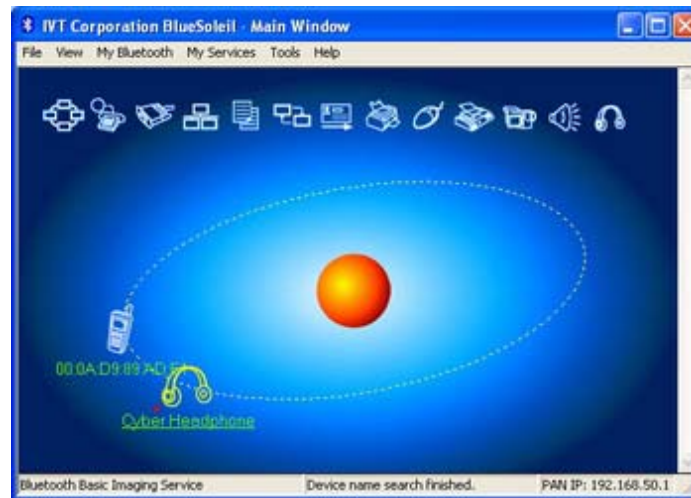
IVT Corporation BlueSoleil - Main Window

File View My Bluetooth My Services Tools Help

00:0A:D9:89:AD:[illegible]

Cyber Headphone

Bluetooth Basic Imaging Service | Device name search finished. | PAN IP: 192.168.50.1